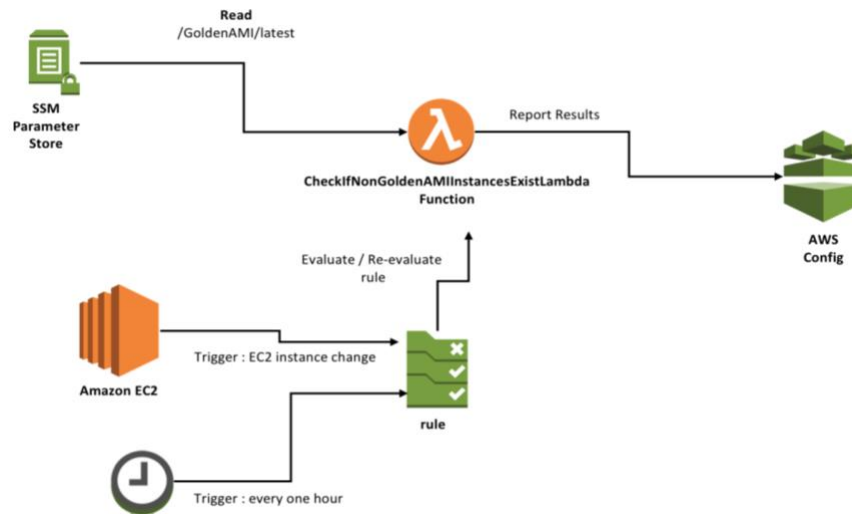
Read
/GoldenAMI/latest

SSM Parameter Store

Report Results

CheckIfNonGoldenAMIInstancesExistLambda Function

AWS Config

Evaluate / Re-evaluate rule

Amazon EC2

Trigger : EC2 instance change

rule

Trigger : every one hour